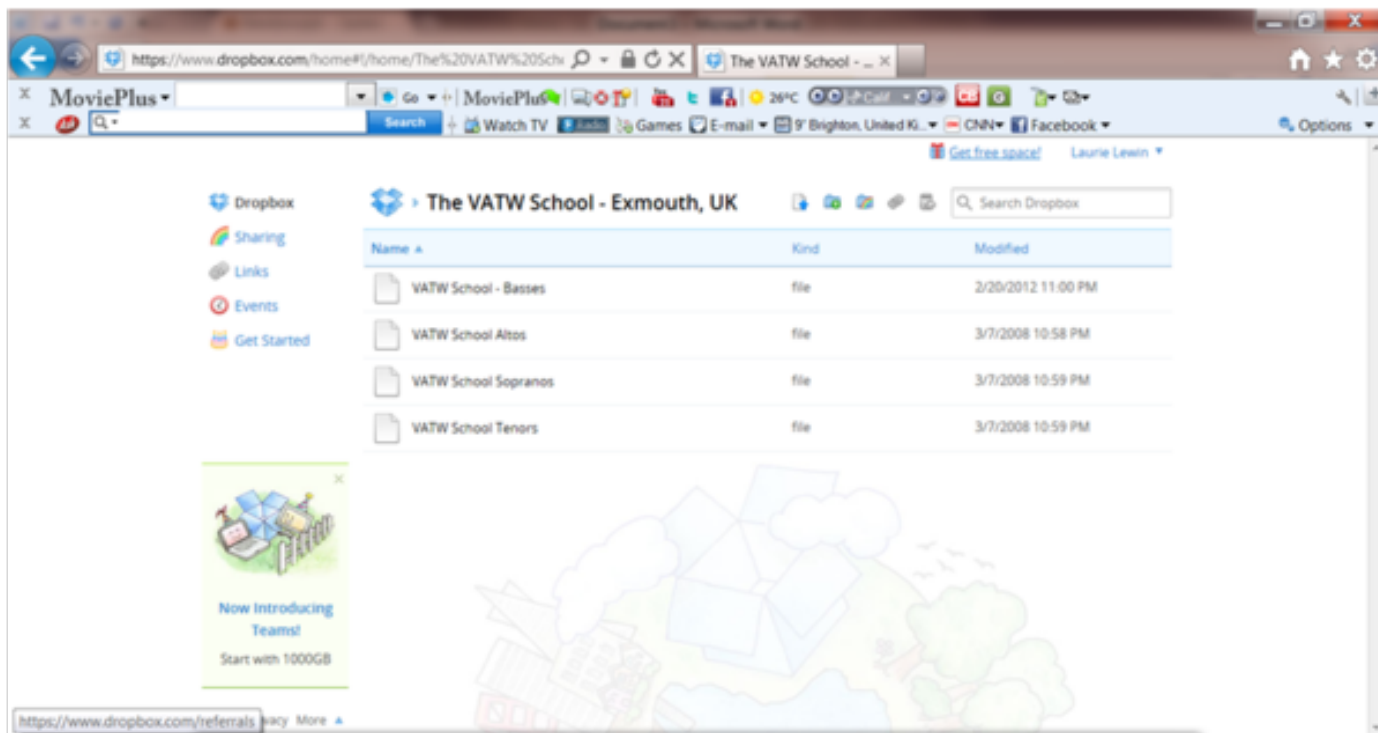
https://www.dropbox.com/home#!/home/The%20VATW%20Schc

The VATW School - ...

MoviePlus

Go

MoviePlus

26°C

Search

Watch TV

Radio

Games

E-mail

9° Brighton, United Ki...

CNN

Facebook

Options

Get free space!

Laurie Lewin

Dropbox

Sharing

Links

Events

Get Started

Dropbox › The VATW School - Exmouth, UK

Search Dropbox

| Name ▲ | Kind | Modified |
|---|---|---|
| VATW School - Basses | file | 2/20/2012 11:00 PM |
| VATW School Altos | file | 3/7/2008 10:58 PM |
| VATW School Sopranos | file | 3/7/2008 10:59 PM |
| VATW School Tenors | file | 3/7/2008 10:59 PM |

Now Introducing Teams!

Start with 1000GB

https://www.dropbox.com/referrals

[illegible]acy More ▲